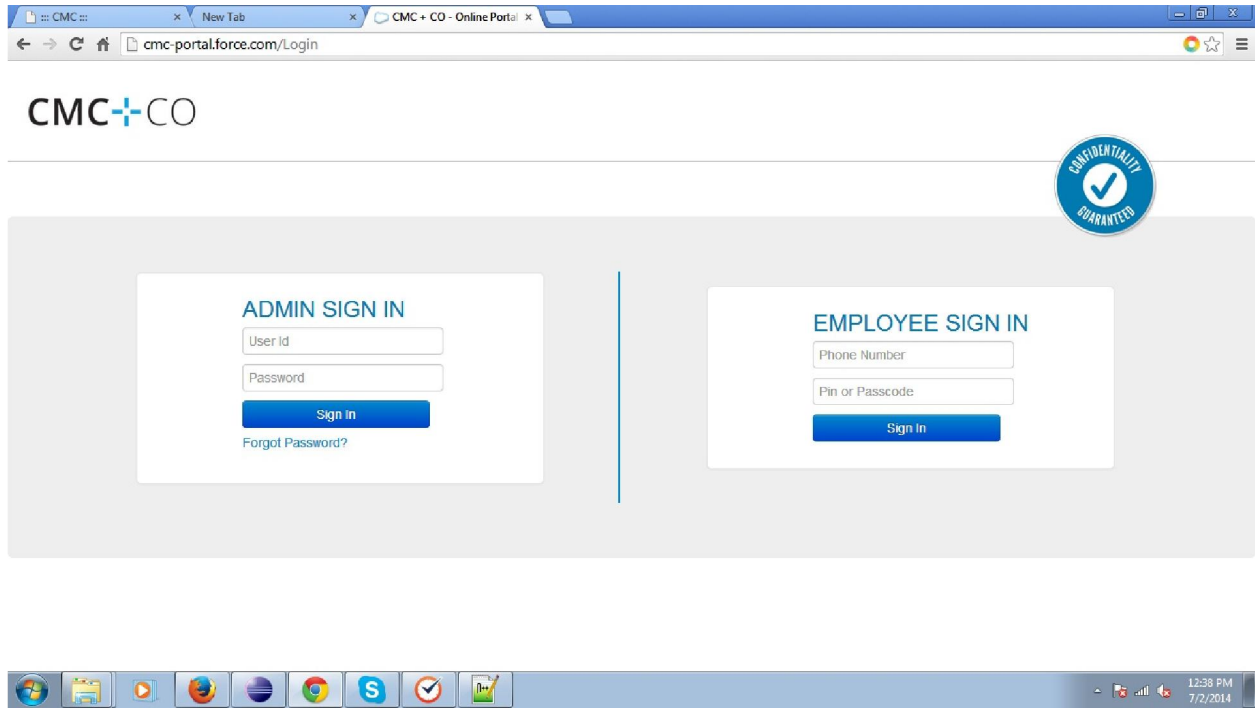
::: CMC :::
New Tab
CMC + CO - Online Portal
cmc-portal.force.com/Login

CMC+CO

CONFIDENTIALITY GUARANTEED

ADMIN SIGN IN
User Id
Password
Sign In
Forgot Password?

EMPLOYEE SIGN IN
Phone Number
Pin or Passcode
Sign In

12:38 PM
7/2/2014